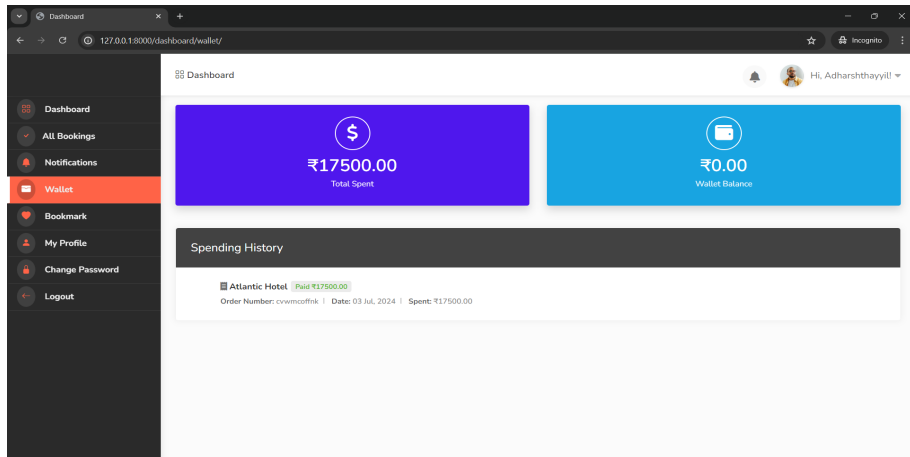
Dashboard
127.0.0.1:8000/dashboard/wallet/
Incognito

Dashboard
All Bookings
Notifications
Wallet
Bookmark
My Profile
Change Password
Logout

Dashboard
Hi, Adharshthayyil!

₹17500.00
Total Spent

₹0.00
Wallet Balance

Spending History

Atlantic Hotel Paid ₹17500.00
Order Number: cvwmcoffnk | Date: 03 Jul, 2024 | Spent: ₹17500.00